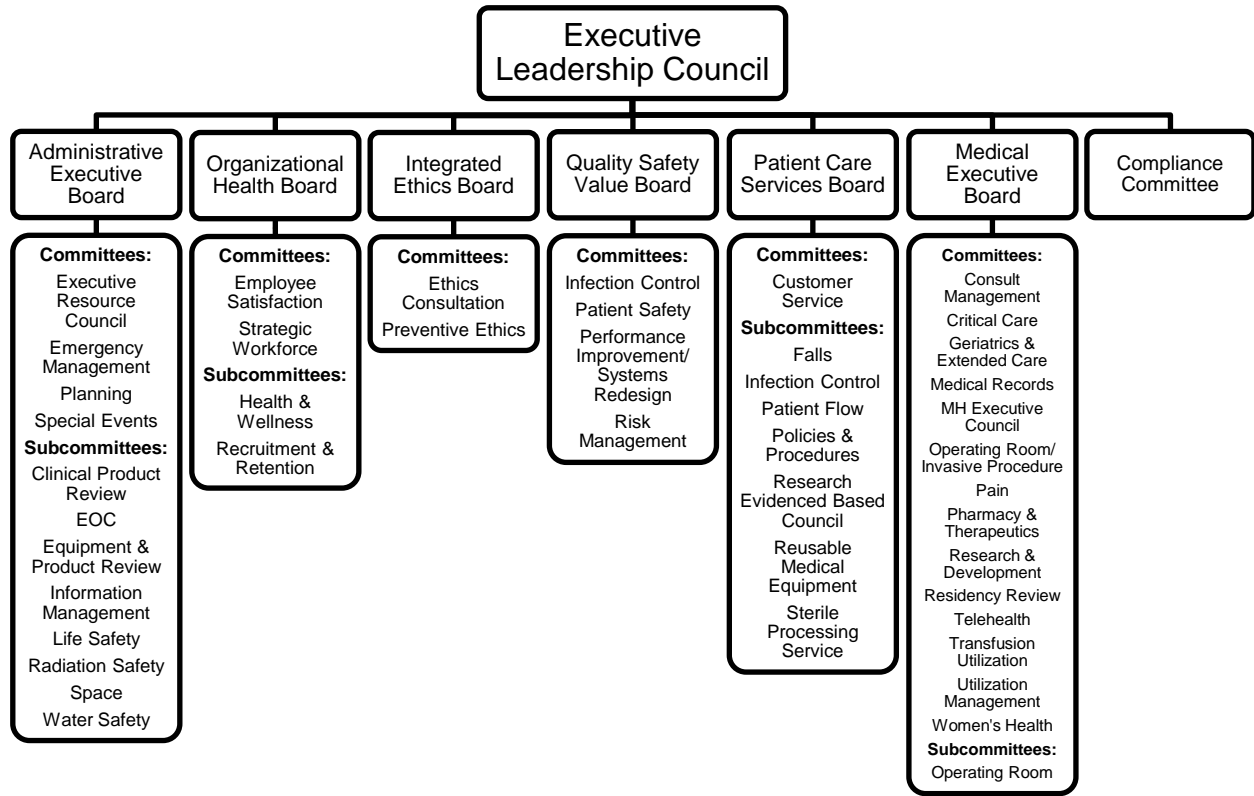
Executive Leadership Council

Administrative Executive Board

Committees:
Executive Resource Council
Emergency Management
Planning
Special Events
Subcommittees:
Clinical Product Review
EOC
Equipment & Product Review
Information Management
Life Safety
Radiation Safety
Space
Water Safety

Organizational Health Board

Committees:
Employee Satisfaction
Strategic Workforce
Subcommittees:
Health & Wellness
Recruitment & Retention

Integrated Ethics Board

Committees:
Ethics Consultation
Preventive Ethics

Quality Safety Value Board

Committees:
Infection Control
Patient Safety
Performance Improvement/ Systems Redesign
Risk Management

Patient Care Services Board

Committees:
Customer Service
Subcommittees:
Falls
Infection Control
Patient Flow
Policies & Procedures
Research Evidenced Based Council
Reusable Medical Equipment
Sterile Processing Service

Medical Executive Board

Committees:
Consult Management
Critical Care
Geriatrics & Extended Care
Medical Records
MH Executive Council
Operating Room/ Invasive Procedure
Pain
Pharmacy & Therapeutics
Research & Development
Residency Review
Telehealth
Transfusion Utilization
Utilization Management
Women's Health
Subcommittees:
Operating Room

Compliance Committee